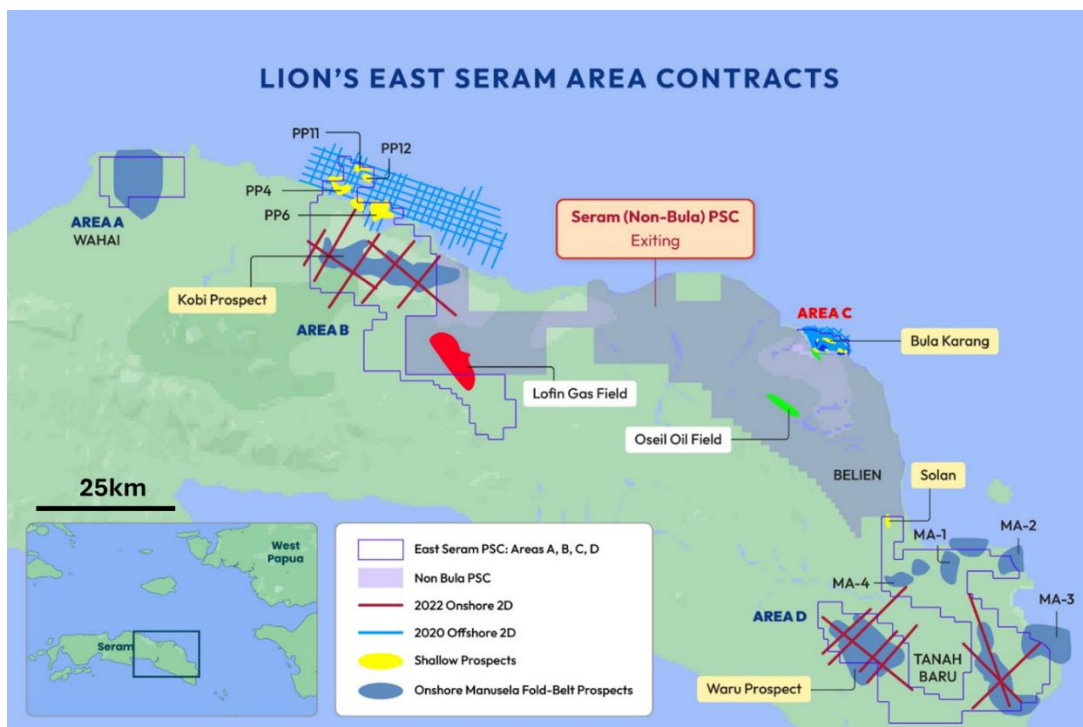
LION'S EAST SERAM AREA CONTRACTS

PP11
PP12
PP4
PP6
AREA A
WAHAI
Seram (Non-Bula) PSC
Exiting
Kobi Prospect
AREA B
AREA C
Bula Karang
Lofin Gas Field
Oseil Oil Field
25km
BELIEN
Solan
MA-1
MA-2
MA-4
MA-3
AREA D
TANAH BARU
Waru Prospect
West Papua
Seram

East Seram PSC: Areas A, B, C, D
Non Bula PSC
2022 Onshore 2D
2020 Offshore 2D
Shallow Prospects
Onshore Manusela Fold-Belt Prospects